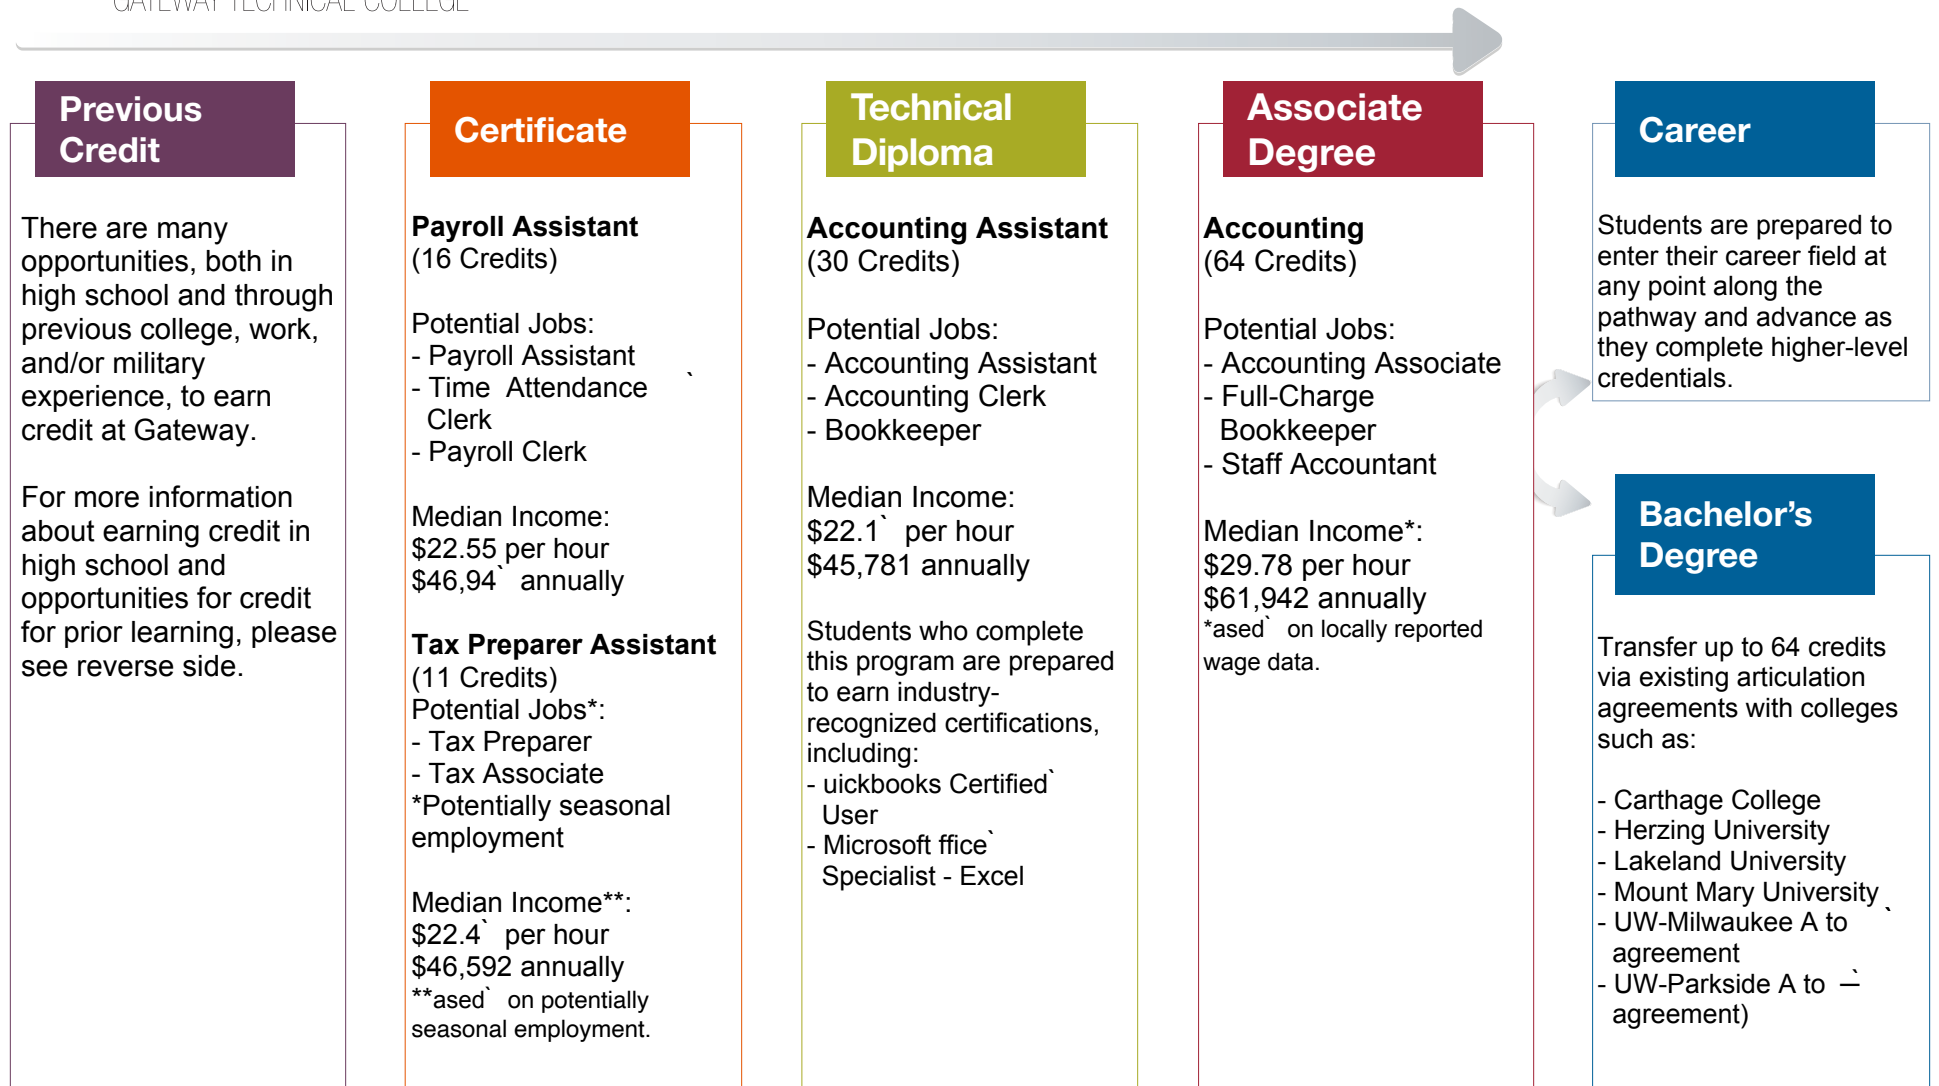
GATEWAY TECHNICAL COLLEGE

Previous Credit

There are many opportunities, both in high school and through previous college, work, and/or military experience, to earn credit at Gateway.

For more information about earning credit in high school and opportunities for credit for prior learning, please see reverse side.

Certificate

**Payroll Assistant**
(16 Credits)

Potential Jobs:
- Payroll Assistant
- Time Attendance Clerk
- Payroll Clerk

Median Income:
$22.55 per hour
$46,94` annually

**Tax Preparer Assistant**
(11 Credits)
Potential Jobs*:
- Tax Preparer
- Tax Associate
*Potentially seasonal employment

Median Income**:
$22.4` per hour
$46,592 annually
**ased` on potentially seasonal employment.

Technical Diploma

**Accounting Assistant**
(30 Credits)

Potential Jobs:
- Accounting Assistant
- Accounting Clerk
- Bookkeeper

Median Income:
$22.1` per hour
$45,781 annually

Students who complete this program are prepared to earn industry-recognized certifications, including:
- uickbooks Certified` User
- Microsoft ffice` Specialist - Excel

Associate Degree

**Accounting**
(64 Credits)

Potential Jobs:
- Accounting Associate
- Full-Charge Bookkeeper
- Staff Accountant

Median Income*:
$29.78 per hour
$61,942 annually
*ased` on locally reported wage data.

Career

Students are prepared to enter their career field at any point along the pathway and advance as they complete higher-level credentials.

Bachelor's Degree

Transfer up to 64 credits via existing articulation agreements with colleges such as:

- Carthage College
- Herzing University
- Lakeland University
- Mount Mary University
- UW-Milwaukee A to agreement
- UW-Parkside A to agreement)